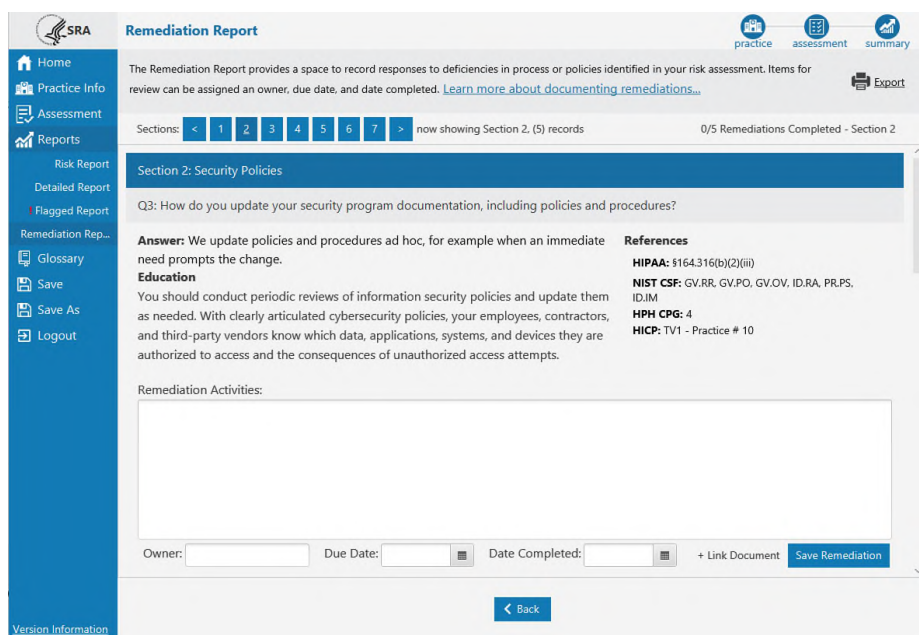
SRA

Remediation Report

practice assessment summary

Home
Practice Info
Assessment
Reports
Risk Report
Detailed Report
Flagged Report
Remediation Rep...
Glossary
Save
Save As
Logout

The Remediation Report provides a space to record responses to deficiencies in process or policies identified in your risk assessment. Items for review can be assigned an owner, due date, and date completed. Learn more about documenting remediations...

Export

Sections: < 1 2 3 4 5 6 7 > now showing Section 2, (5) records

0/5 Remediations Completed - Section 2

Section 2: Security Policies

Q3: How do you update your security program documentation, including policies and procedures?

**Answer:** We update policies and procedures ad hoc, for example when an immediate need prompts the change.

**Education**

You should conduct periodic reviews of information security policies and update them as needed. With clearly articulated cybersecurity policies, your employees, contractors, and third-party vendors know which data, applications, systems, and devices they are authorized to access and the consequences of unauthorized access attempts.

**References**

**HIPAA:** §164.316(b)(2)(iii)

**NIST CSF:** GV.RR, GV.PO, GV.OV, ID.RA, PR.PS, ID.IM

**HPH CPG:** 4

**HICP:** TV1 - Practice # 10

Remediation Activities:

Owner: Due Date: Date Completed: + Link Document Save Remediation

< Back

Version Information